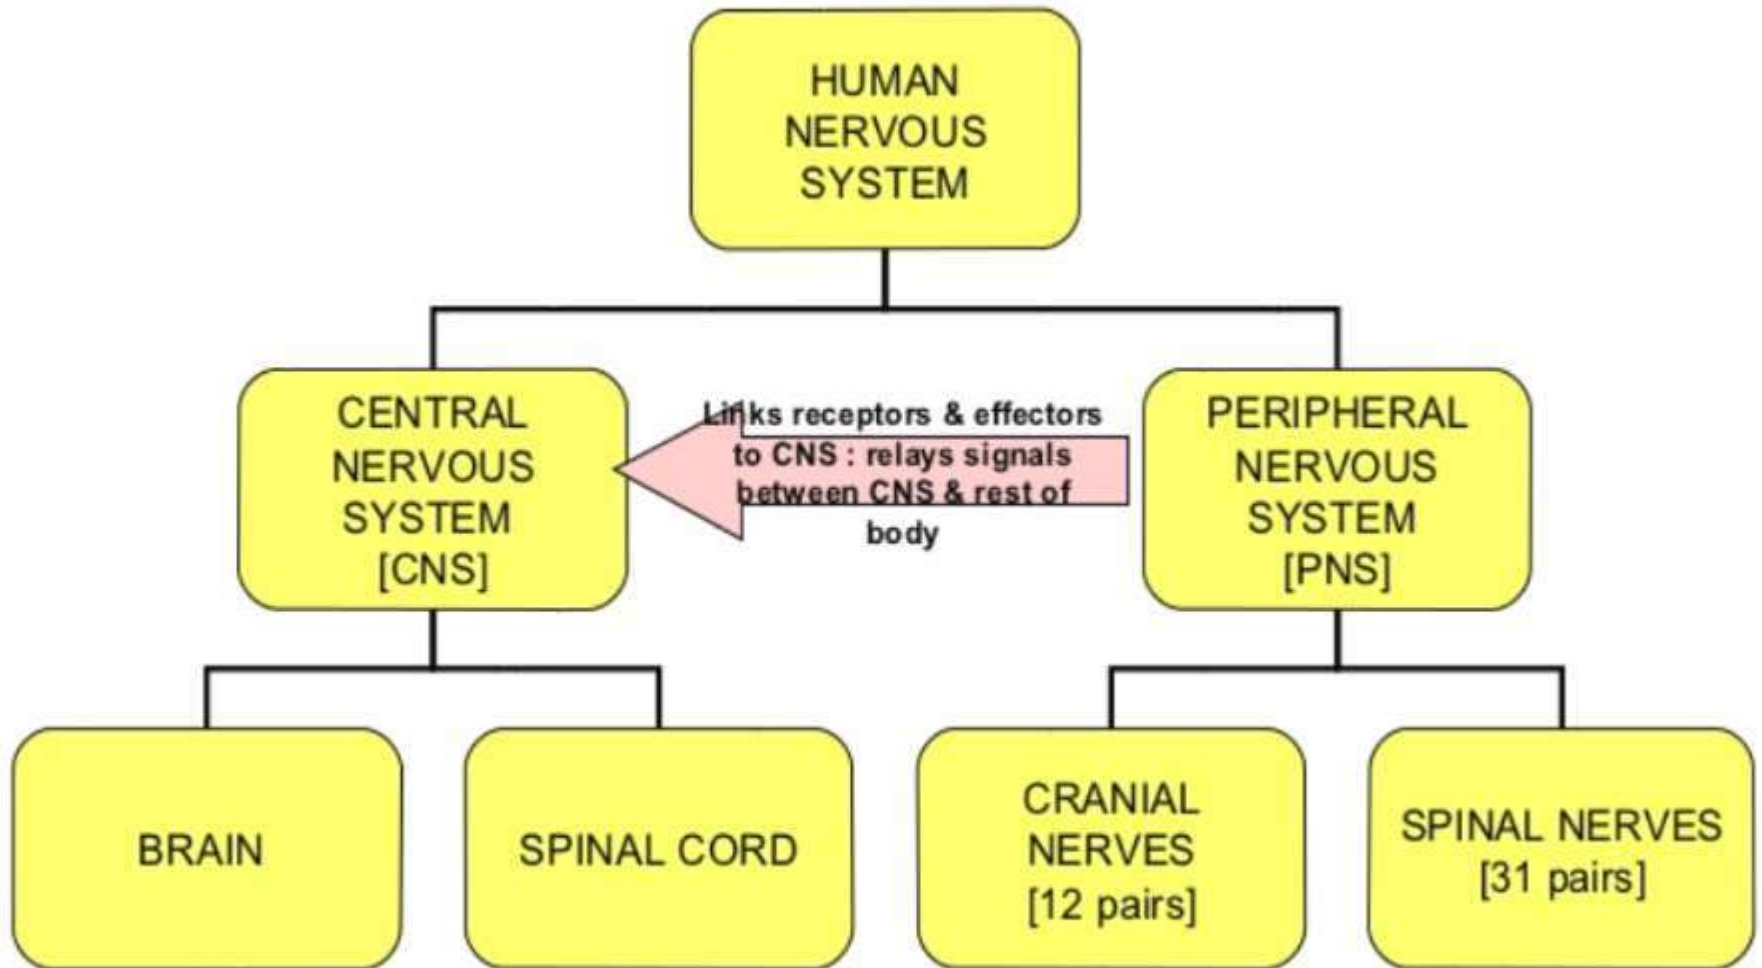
HUMAN NERVOUS SYSTEM

CENTRAL NERVOUS SYSTEM [CNS]

Links receptors & effectors to CNS : relays signals between CNS & rest of body

PERIPHERAL NERVOUS SYSTEM [PNS]

BRAIN

SPINAL CORD

CRANIAL NERVES [12 pairs]

SPINAL NERVES [31 pairs]